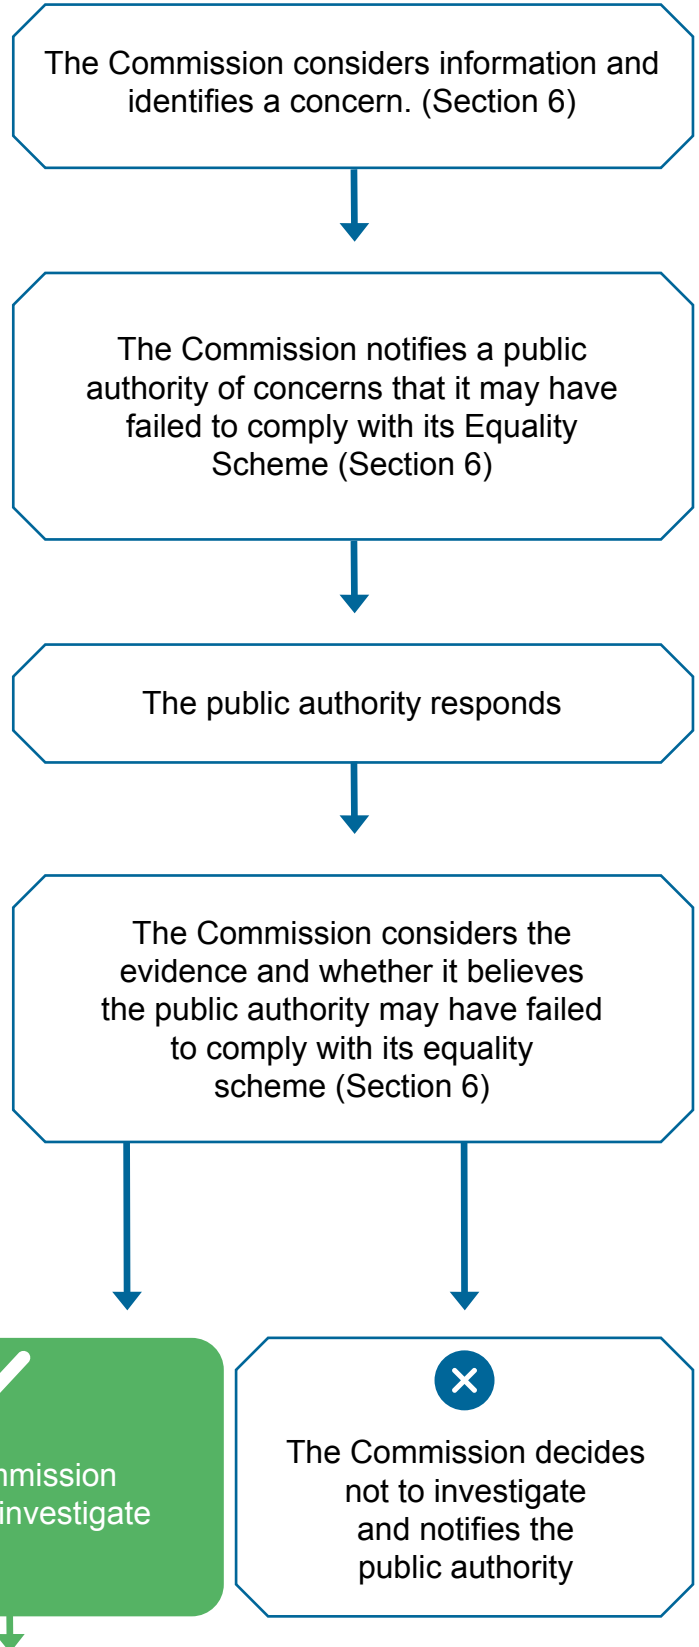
The Commission considers information and identifies a concern. (Section 6)

The Commission notifies a public authority of concerns that it may have failed to comply with its Equality Scheme (Section 6)

The public authority responds

The Commission considers the evidence and whether it believes the public authority may have failed to comply with its equality scheme (Section 6)

mmission investigate

The Commission decides not to investigate and notifies the public authority